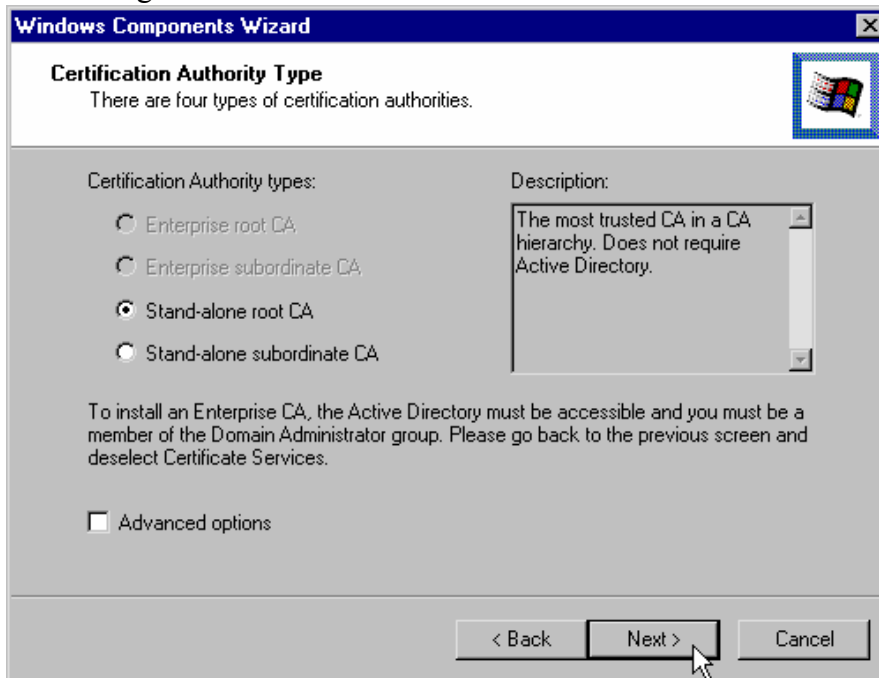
Windows Components Wizard

Certification Authority Type
There are four types of certification authorities.

Certification Authority types:

Enterprise root CA

Enterprise subordinate CA

Stand-alone root CA

Stand-alone subordinate CA

Description:

The most trusted CA in a CA hierarchy. Does not require Active Directory.

To install an Enterprise CA, the Active Directory must be accessible and you must be a member of the Domain Administrator group. Please go back to the previous screen and deselect Certificate Services.

Advanced options

< Back

Next >

Cancel